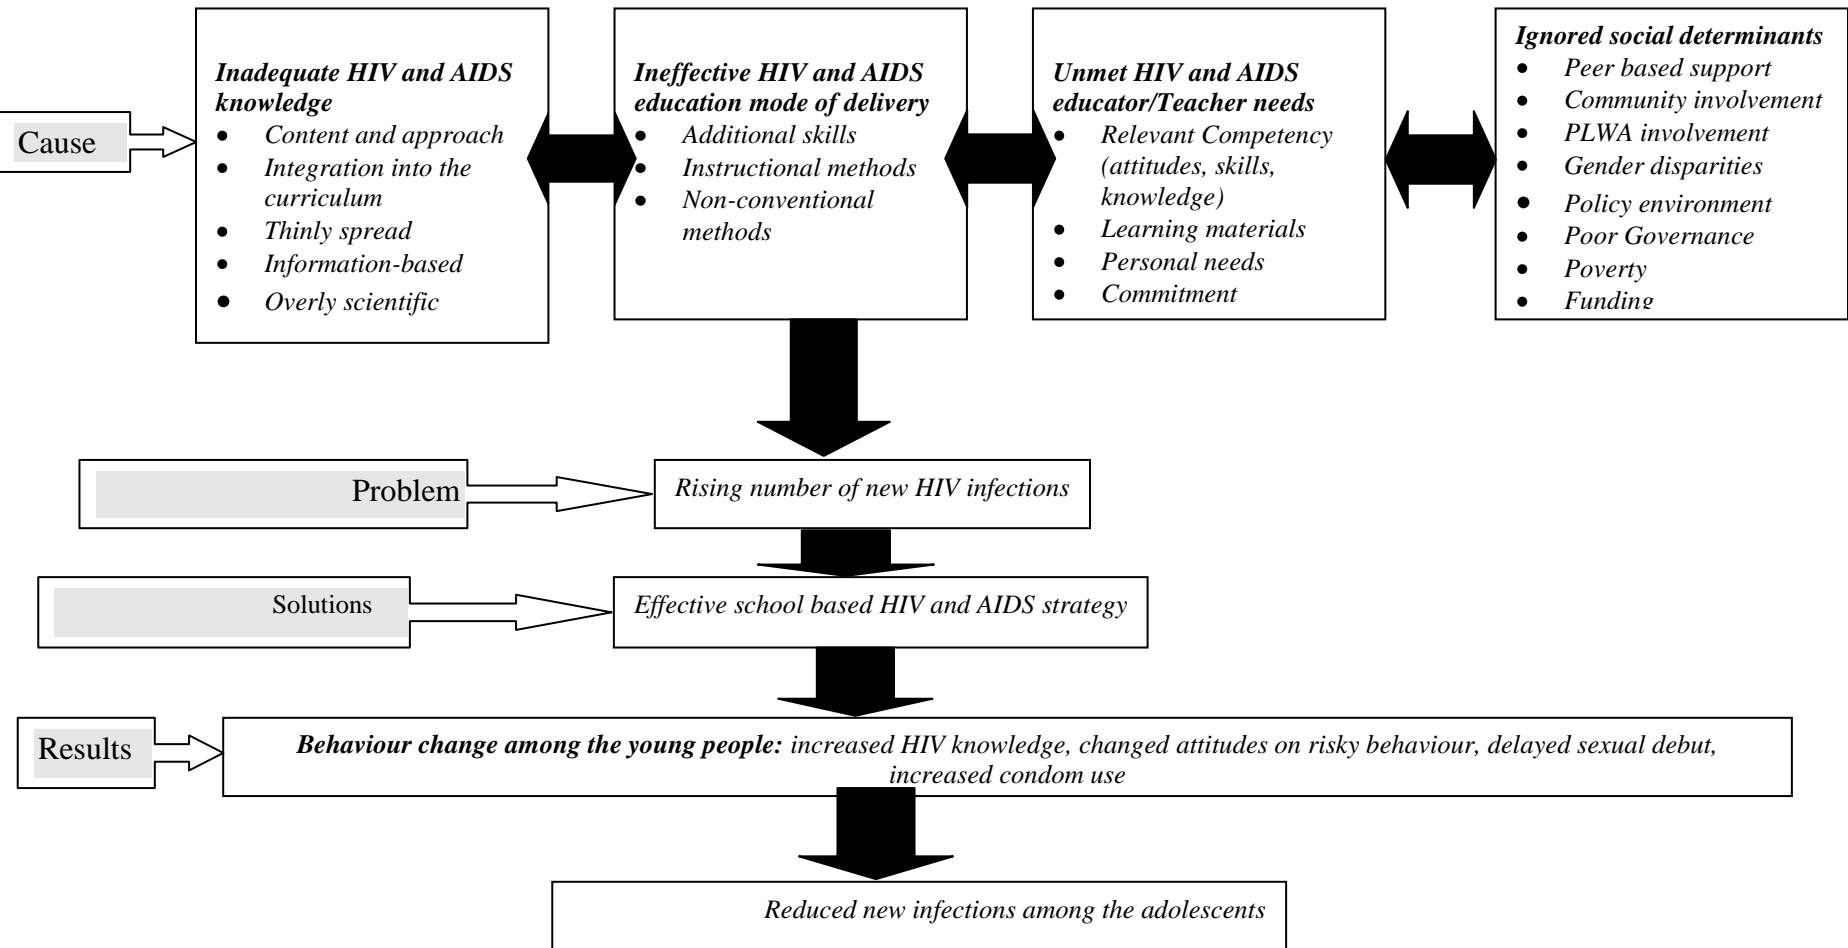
Cause

Inadequate HIV and AIDS knowledge
- Content and approach
- Integration into the curriculum
- Thinly spread
- Information-based
- Overly scientific

Ineffective HIV and AIDS education mode of delivery
- Additional skills
- Instructional methods
- Non-conventional methods

Unmet HIV and AIDS educator/Teacher needs
- Relevant Competency (attitudes, skills, knowledge)
- Learning materials
- Personal needs
- Commitment

Ignored social determinants
- Peer based support
- Community involvement
- PLWA involvement
- Gender disparities
- Policy environment
- Poor Governance
- Poverty
- Funding

Problem

Rising number of new HIV infections

Solutions

Effective school based HIV and AIDS strategy

Results

Behaviour change among the young people: increased HIV knowledge, changed attitudes on risky behaviour, delayed sexual debut, increased condom use

Reduced new infections among the adolescents